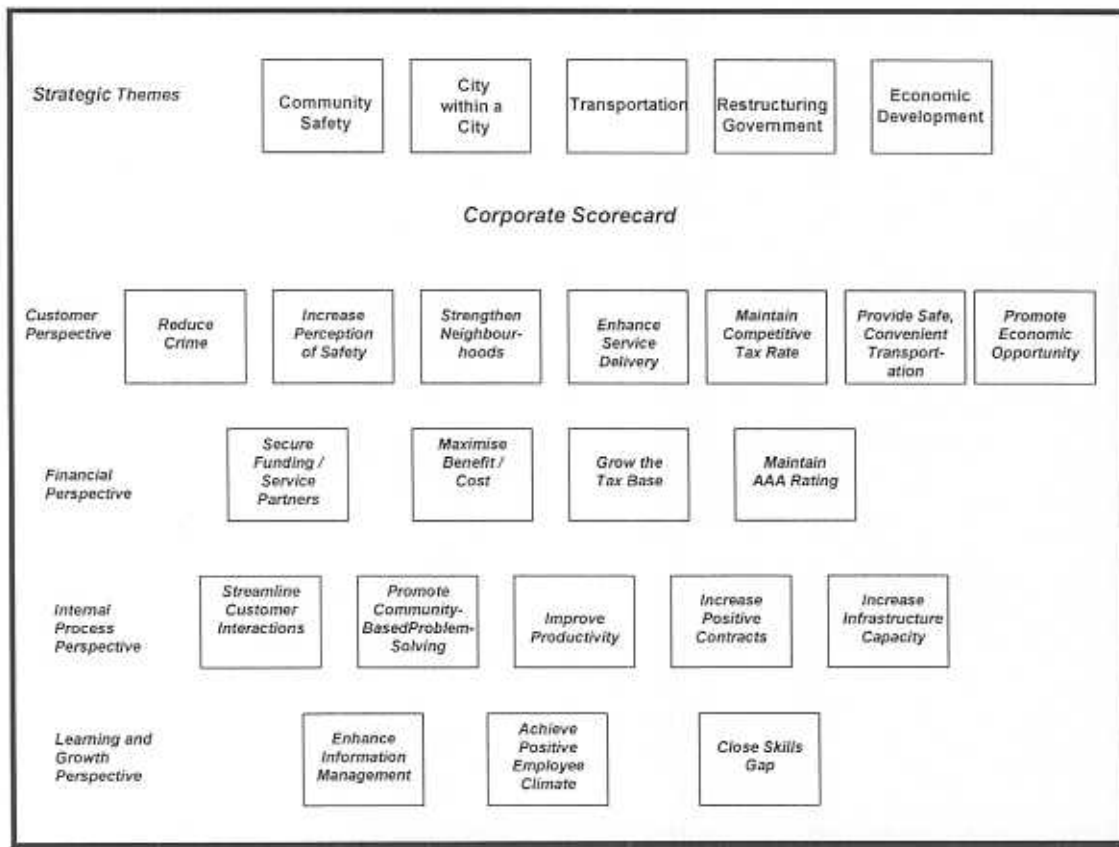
Strategic Themes

Community Safety

City within a City

Transportation

Restructuring Government

Economic Development

Corporate Scorecard

Customer Perspective

Reduce Crime

Increase Perception of Safety

Strengthen Neighbourhoods

Enhance Service Delivery

Maintain Competitive Tax Rate

Provide Safe, Convenient Transportation

Promote Economic Opportunity

Financial Perspective

Secure Funding / Service Partners

Maximise Benefit / Cost

Grow the Tax Base

Maintain AAA Rating

Internal Process Perspective

Streamline Customer Interactions

Promote Community-BasedProblem-Solving

Improve Productivity

Increase Positive Contracts

Increase Infrastructure Capacity

Learning and Growth Perspective

Enhance Information Management

Achieve Positive Employee Climate

Close Skills Gap